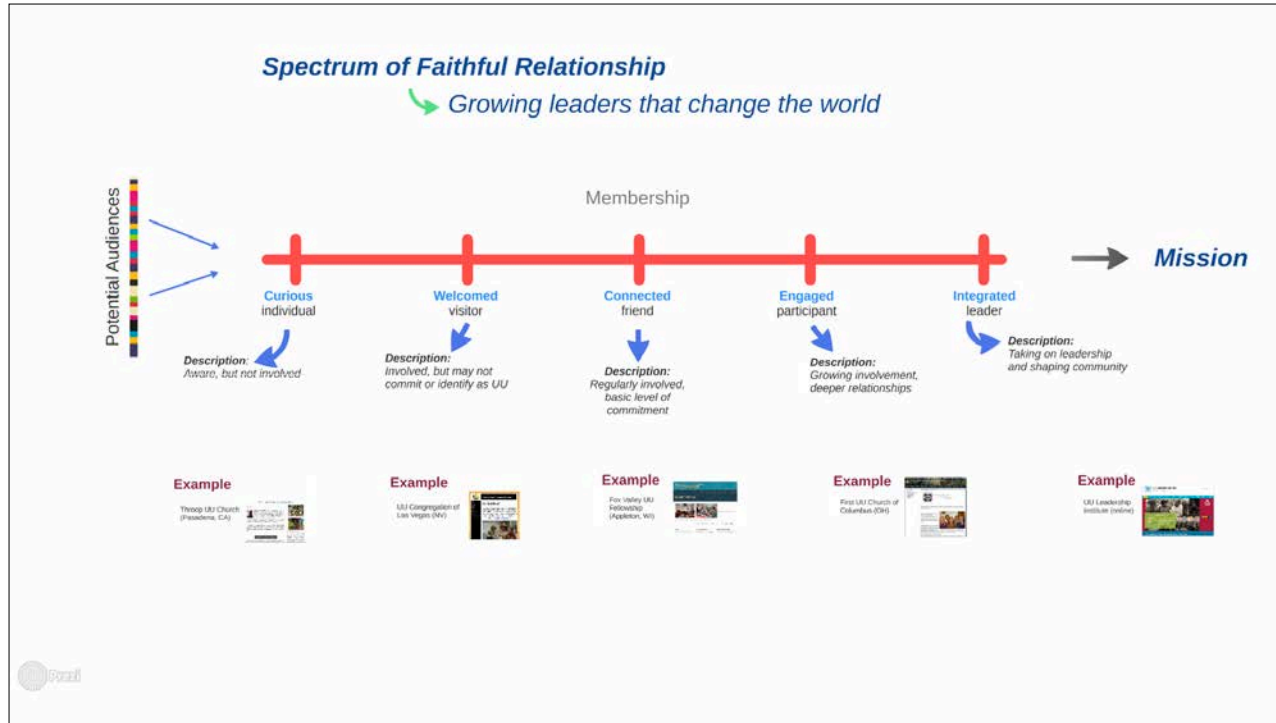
Spectrum of Faithful Relationship

Growing leaders that change the world

Potential Audiences

Membership

Mission

Curious
individual

Description: Aware, but not involved

Welcomed
visitor

Description: Involved, but may not commit or identify as UU

Connected
friend

Description: Regularly involved, basic level of commitment

Engaged
participant

Description: Growing involvement, deeper relationships

Integrated
leader

Description: Taking on leadership and shaping community

Example
Throop UU Church (Pasadena, CA)

Example
UU Congregation of Las Vegas (NV)

Example
Fox Valley UU Fellowship (Appleton, WI)

Example
First UU Church of Columbus (OH)

Example
UU Leadership Institute (online)

Prezi